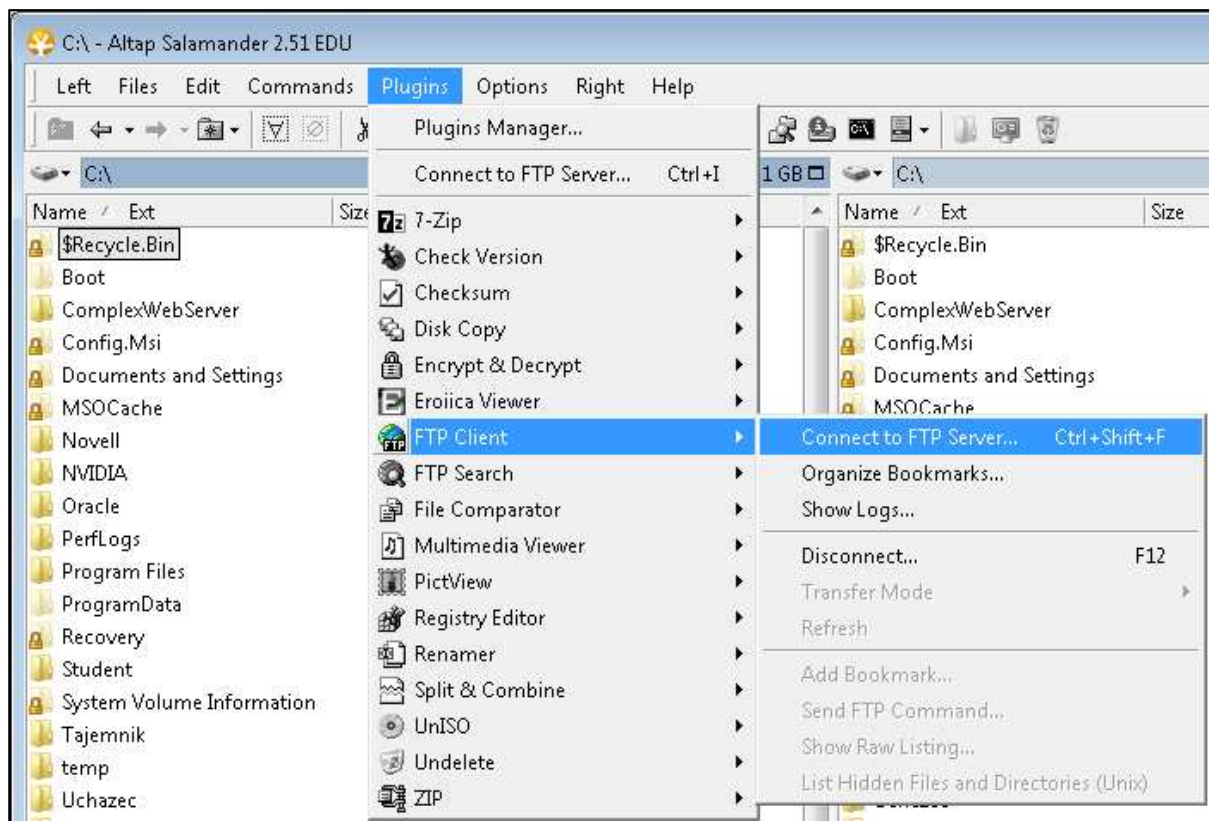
C:\ - Altap Salamander 2.51 EDU

Left Files Edit Commands Plugins Options Right Help

C:\

Name Ext Size

$Recycle.Bin
Boot
ComplexWebServer
Config.Msi
Documents and Settings
MSOCache
Novell
NVIDIA
Oracle
PerfLogs
Program Files
ProgramData
Recovery
Student
System Volume Information
Tajemnik
temp
Uchazec

Plugins Manager...
Connect to FTP Server... Ctrl+I
7-Zip
Check Version
Checksum
Disk Copy
Encrypt & Decrypt
Eroiica Viewer
FTP Client
FTP Search
File Comparator
Multimedia Viewer
PictView
Registry Editor
Renamer
Split & Combine
UnISO
Undelete
ZIP

Connect to FTP Server... Ctrl+Shift+F
Organize Bookmarks...
Show Logs...
Disconnect... F12
Transfer Mode
Refresh
Add Bookmark...
Send FTP Command...
Show Raw Listing...
List Hidden Files and Directories (Unix)

1 GB

C:\

Name Ext Size

$Recycle.Bin
Boot
ComplexWebServer
Config.Msi
Documents and Settings
MSOCache